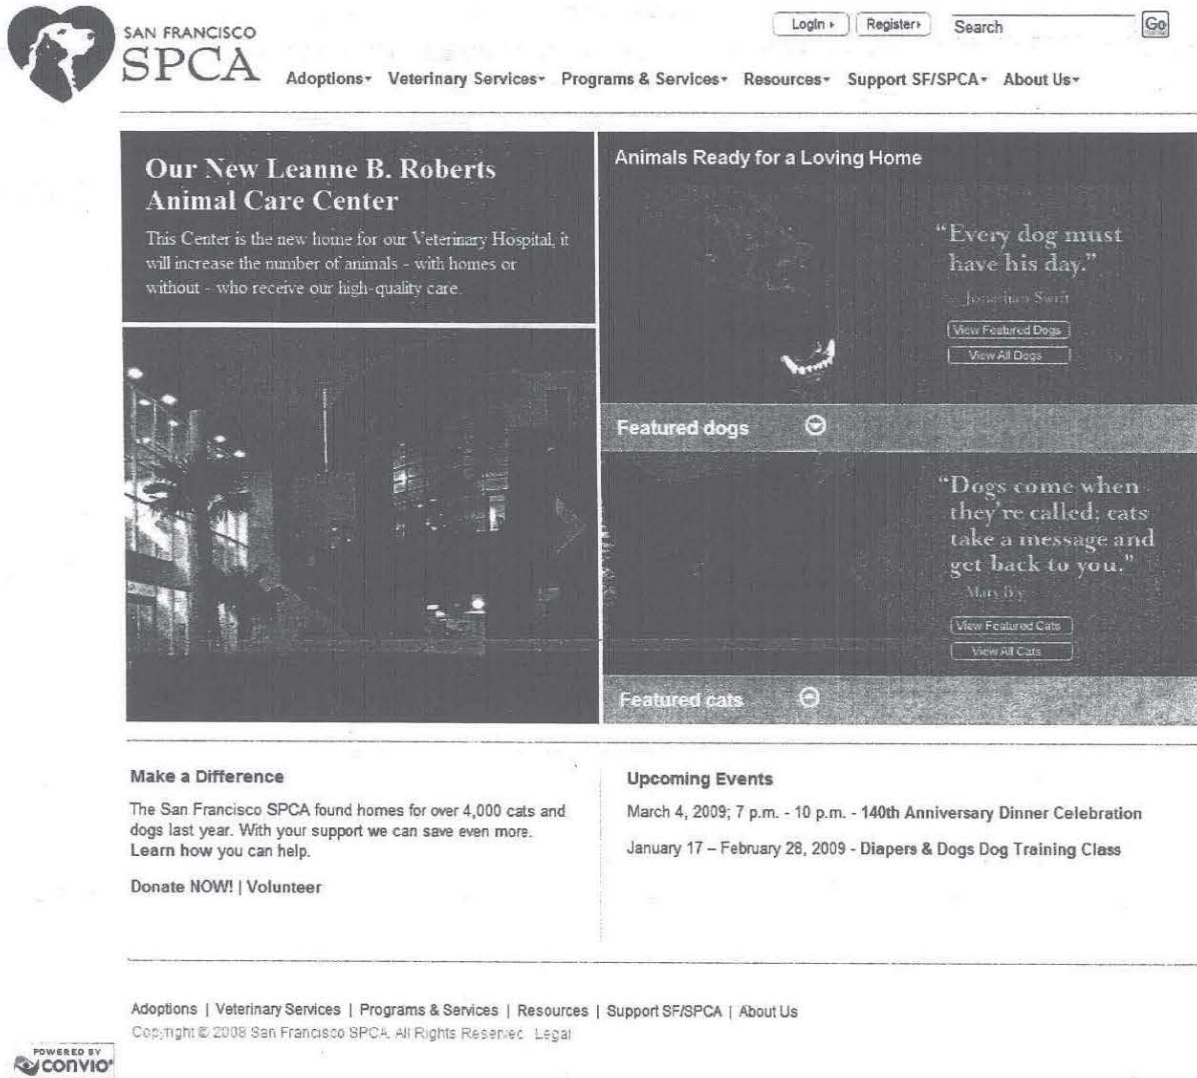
SAN FRANCISCO
SPCA

Login › Register› Search Go

Adoptions ▾ Veterinary Services ▾ Programs & Services ▾ Resources ▾ Support SF/SPCA ▾ About Us ▾

Our New Leanne B. Roberts Animal Care Center

This Center is the new home for our Veterinary Hospital, it will increase the number of animals - with homes or without - who receive our high-quality care.

Animals Ready for a Loving Home

"Every dog must have his day."
– Jonathan Swift

View Featured Dogs
View All Dogs

Featured dogs

"Dogs come when they're called; cats take a message and get back to you."
– Mary Bly

View Featured Cats
View All Cats

Featured cats

Make a Difference

The San Francisco SPCA found homes for over 4,000 cats and dogs last year. With your support we can save even more. Learn how you can help.

Donate NOW! | Volunteer

Upcoming Events

March 4, 2009; 7 p.m. - 10 p.m. - 140th Anniversary Dinner Celebration

January 17 – February 28, 2009 - Diapers & Dogs Dog Training Class

Adoptions | Veterinary Services | Programs & Services | Resources | Support SF/SPCA | About Us
Copyright © 2008 San Francisco SPCA. All Rights Reserved. Legal

POWERED BY convio